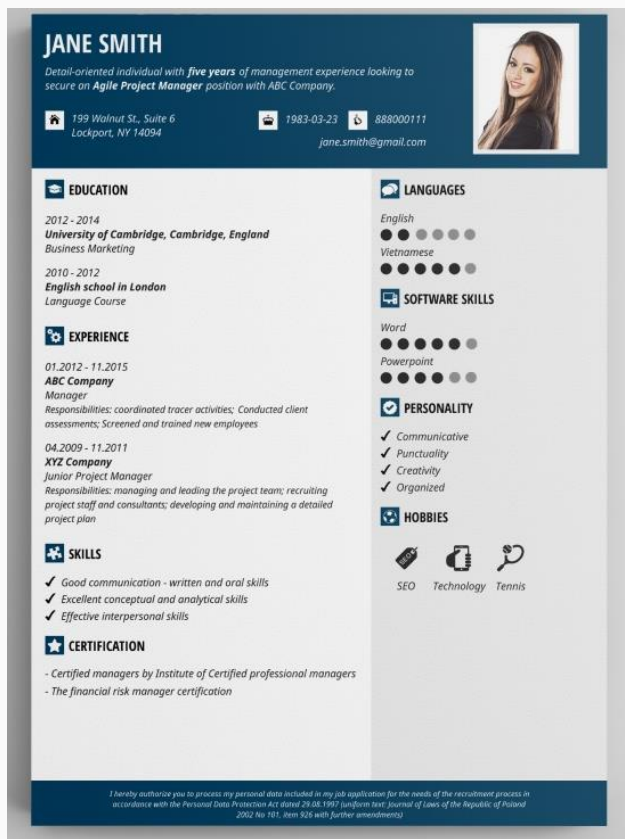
JANE SMITH

Detail-oriented individual with five years of management experience looking to secure an Agile Project Manager position with ABC Company.

199 Walnut St., Suite 6
Lockport, NY 14094

1983-03-23

888000111

jane.smith@gmail.com

EDUCATION

2012 - 2014
University of Cambridge, Cambridge, England
Business Marketing

2010 - 2012
English school in London
Language Course

EXPERIENCE

01.2012 - 11.2015
ABC Company
Manager
Responsibilities: coordinated tracer activities; Conducted client assessments; Screened and trained new employees

04.2009 - 11.2011
XYZ Company
Junior Project Manager
Responsibilities: managing and leading the project team; recruiting project staff and consultants; developing and maintaining a detailed project plan

SKILLS

✓ Good communication - written and oral skills
✓ Excellent conceptual and analytical skills
✓ Effective interpersonal skills

CERTIFICATION

- Certified managers by Institute of Certified professional managers
- The financial risk manager certification

LANGUAGES

English

Vietnamese

SOFTWARE SKILLS

Word

Powerpoint

PERSONALITY

✓ Communicative
✓ Punctuality
✓ Creativity
✓ Organized

HOBBIES

SEO Technology Tennis

I hereby authorize you to process my personal data included in my job application for the needs of the recruitment process in accordance with the Personal Data Protection Act dated 29.08.1997 (uniform text: Journal of Laws of the Republic of Poland 2002 No 101, item 926 with further amendments)